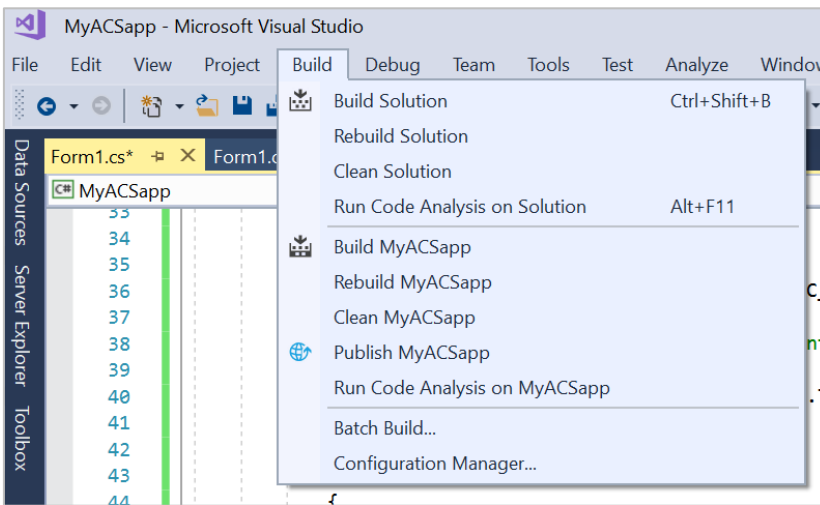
MyACSapp - Microsoft Visual Studio

File Edit View Project Build Debug Team Tools Test Analyze Window

Data Sources Server Explorer Toolbox

Form1.cs* Form1.c

MyACSapp

33
34
35
36
37
38
39
40
41
42
43
44

Build Solution Ctrl+Shift+B
Rebuild Solution
Clean Solution
Run Code Analysis on Solution Alt+F11
Build MyACSapp
Rebuild MyACSapp
Clean MyACSapp
Publish MyACSapp
Run Code Analysis on MyACSapp
Batch Build...
Configuration Manager...

{